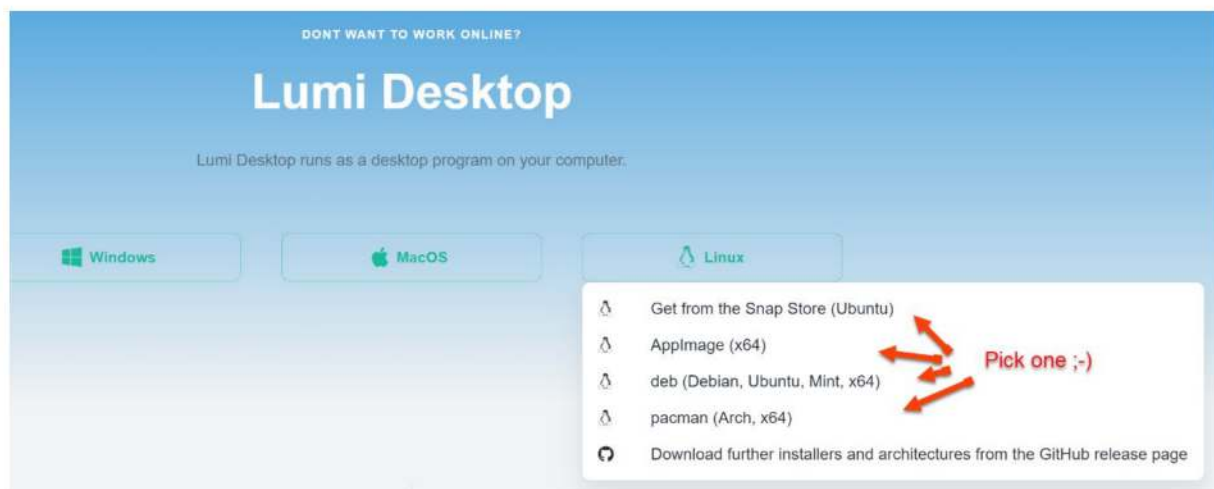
DONT WANT TO WORK ONLINE?

Lumi Desktop

Lumi Desktop runs as a desktop program on your computer.

Windows

MacOS

Linux

Get from the Snap Store (Ubuntu)

AppImage (x64)

deb (Debian, Ubuntu, Mint, x64)

pacman (Arch, x64)

Download further installers and architectures from the GitHub release page

Pick one ;-)